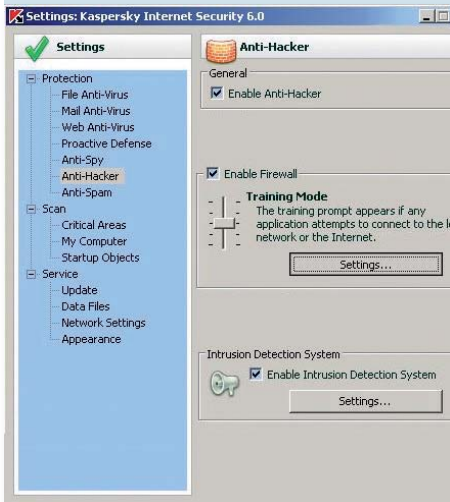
Settings: Kaspersky Internet Security 6.0

Settings

Protection
File Anti-Virus
Mail Anti-Virus
Web Anti-Virus
Proactive Defense
Anti-Spy
Anti-Hacker
Anti-Spam
Scan
Critical Areas
My Computer
Startup Objects
Service
Update
Data Files
Network Settings
Appearance

Anti-Hacker

General
Enable Anti-Hacker

Enable Firewall
Training Mode
The training prompt appears if any application attempts to connect to the l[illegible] network or the Internet.
Settings...

Intrusion Detection System
Enable Intrusion Detection System
Settings...